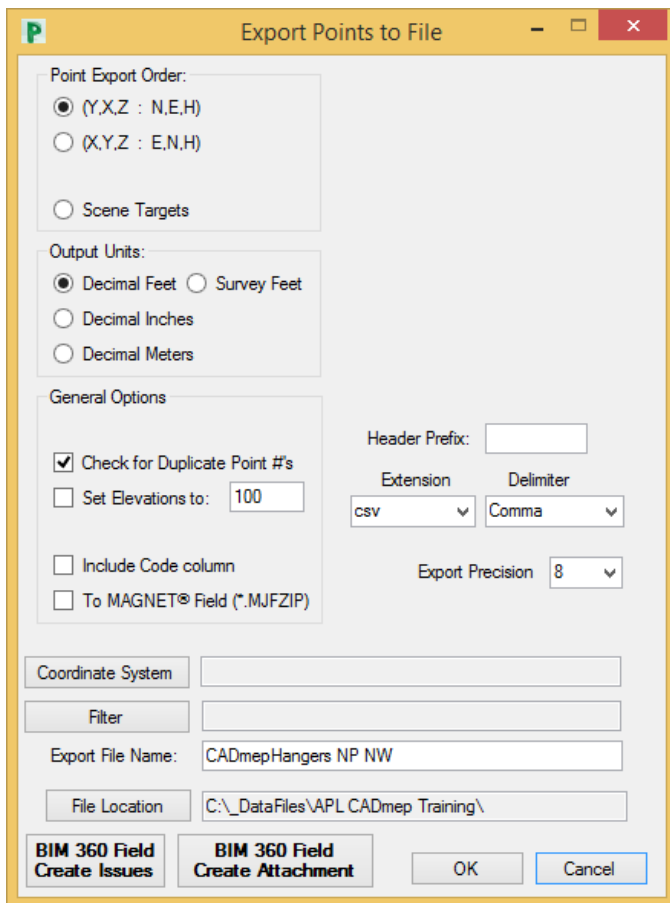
P

Export Points to File

Point Export Order:

(Y,X,Z : N,E,H)

(X,Y,Z : E,N,H)

Scene Targets

Output Units:

Decimal Feet

Survey Feet

Decimal Inches

Decimal Meters

General Options

Check for Duplicate Point #'s

Set Elevations to: 100

Include Code column

To MAGNET® Field (*.MJFZIP)

Header Prefix:

Extension

csv

Delimiter

Comma

Export Precision 8

Coordinate System

Filter

Export File Name: CADmepHangers NP NW

File Location C:\_DataFiles\APL CADmep Training\

BIM 360 Field Create Issues

BIM 360 Field Create Attachment

OK

Cancel